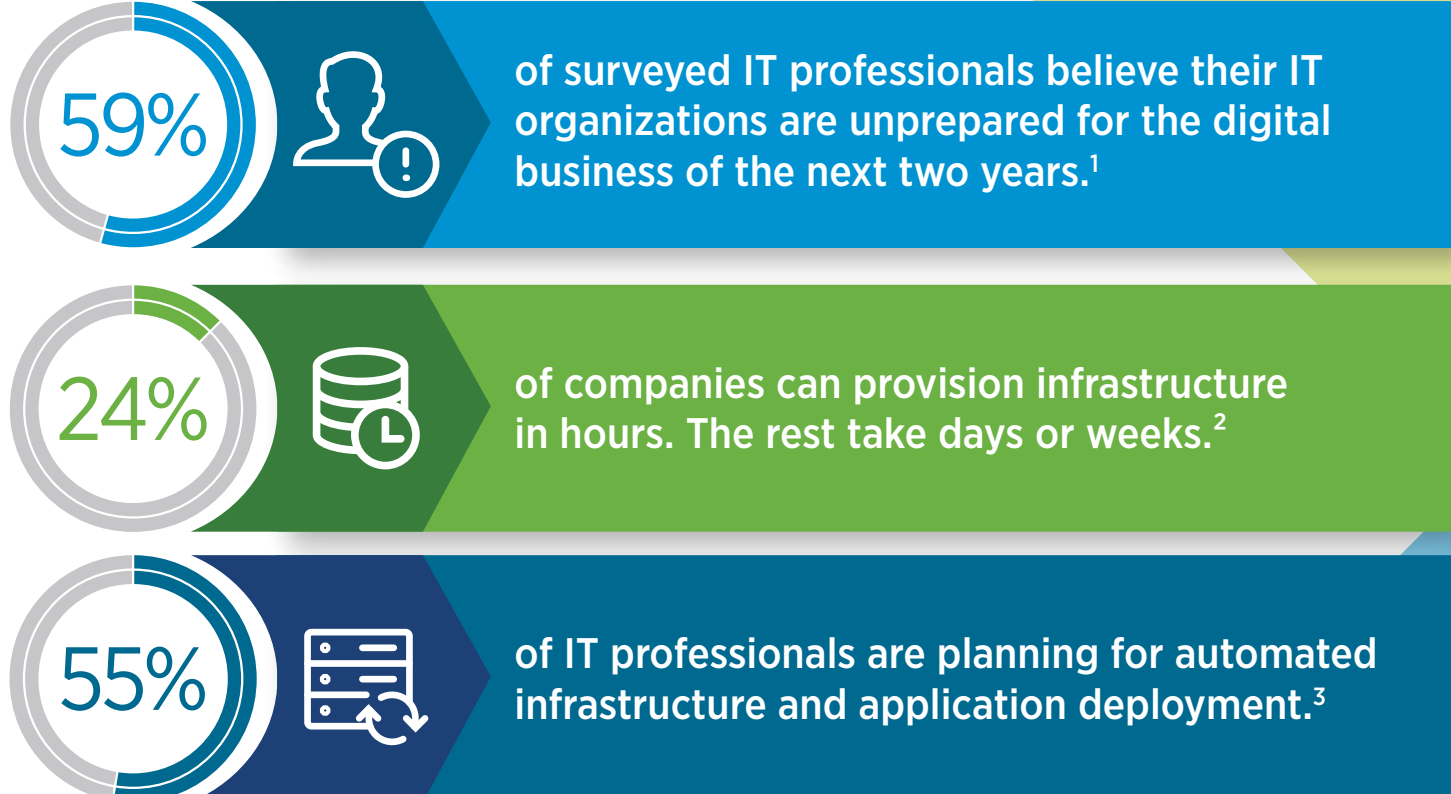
59%

of surveyed IT professionals believe their IT organizations are unprepared for the digital business of the next two years.$^1$

24%

of companies can provision infrastructure in hours. The rest take days or weeks.$^2$

55%

of IT professionals are planning for automated infrastructure and application deployment.$^3$